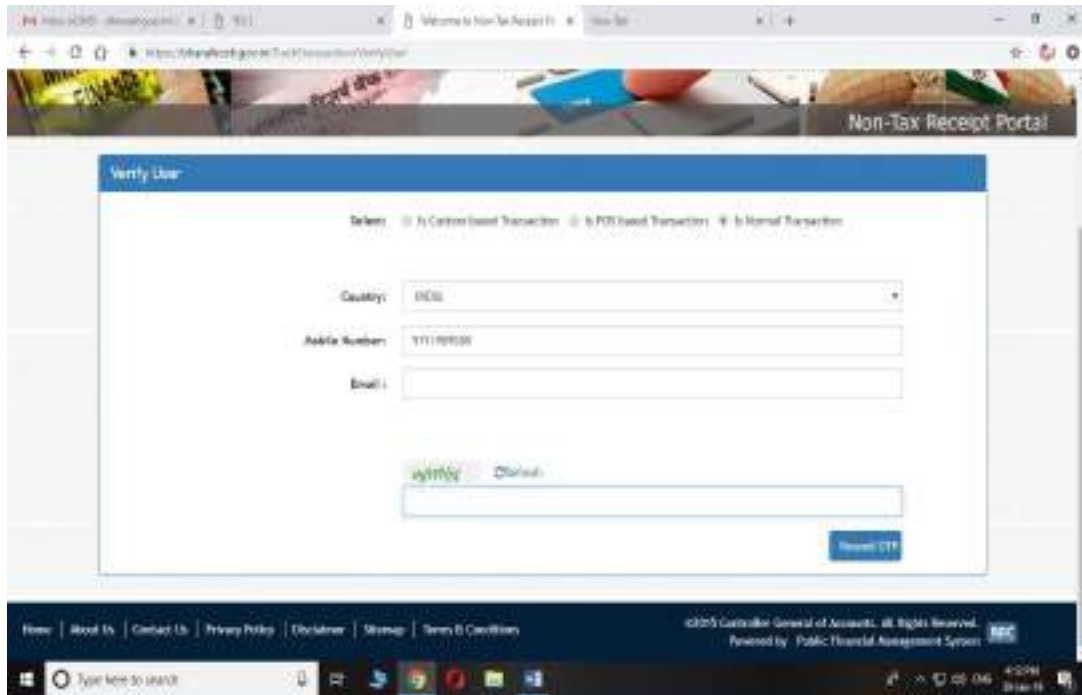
Welcome to Non-Tax Receipt Po

Non-Tax Receipt Portal

Verify User

Select: Is Custom based Transaction Is POS based Transaction Is Normal Transaction

Country: INDIA

Mobile Number: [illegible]

Email :

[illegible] Refresh

Request OTP

Home | About Us | Contact Us | Privacy Policy | Disclaimer | Sitemap | Terms & Conditions

©2015 Controller General of Accounts. All Rights Reserved. Powered by Public Financial Management System

Type here to search